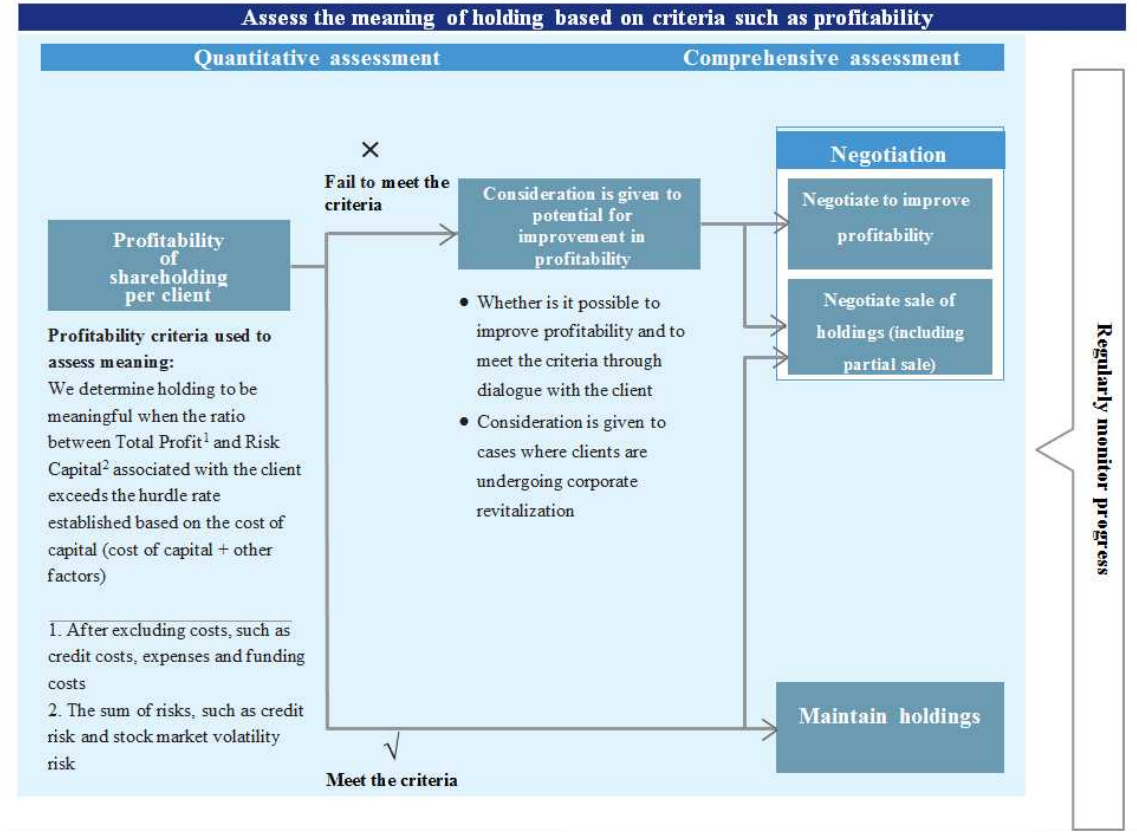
Assess the meaning of holding based on criteria such as profitability

Quantitative assessment

Comprehensive assessment

Profitability of shareholding per client

Profitability criteria used to assess meaning:
We determine holding to be meaningful when the ratio between Total Profit$^1$ and Risk Capital$^2$ associated with the client exceeds the hurdle rate established based on the cost of capital (cost of capital + other factors)

1. After excluding costs, such as credit costs, expenses and funding costs
2. The sum of risks, such as credit risk and stock market volatility risk

×
Fail to meet the criteria

Consideration is given to potential for improvement in profitability

• Whether is it possible to improve profitability and to meet the criteria through dialogue with the client
• Consideration is given to cases where clients are undergoing corporate revitalization

√
Meet the criteria

Negotiation

Negotiate to improve profitability

Negotiate sale of holdings (including partial sale)

Maintain holdings

Regularly monitor progress